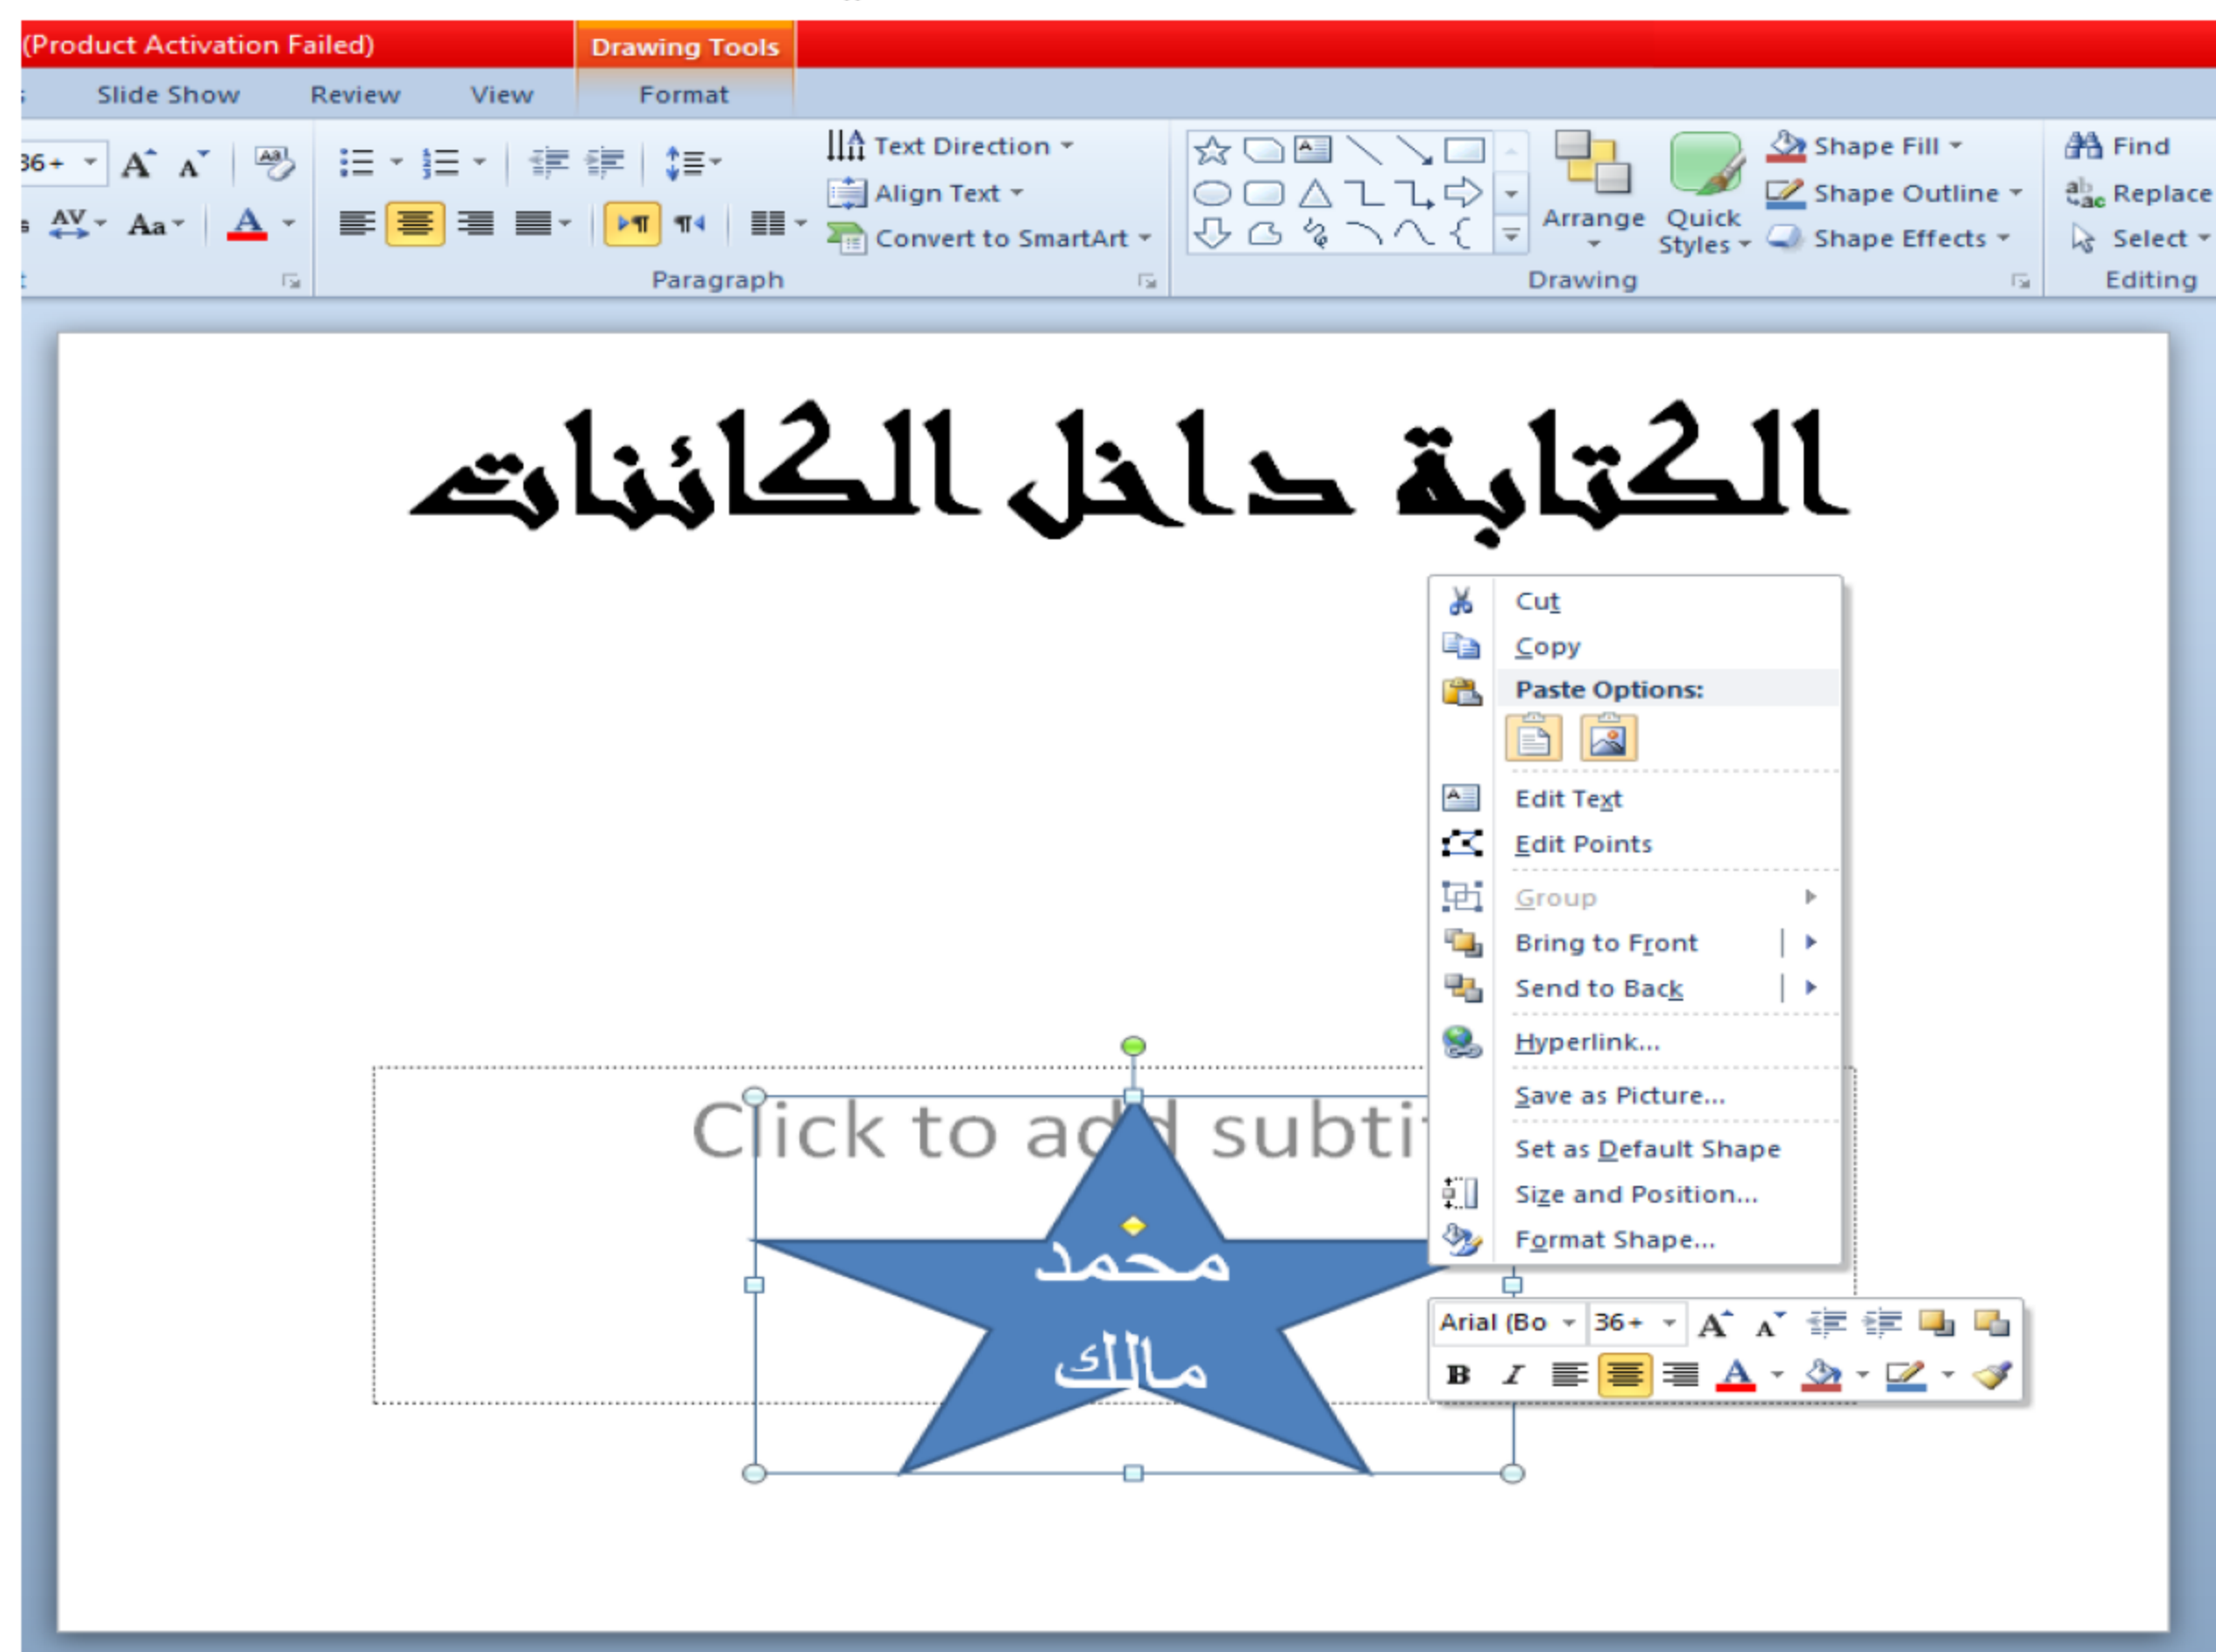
(Product Activation Failed)
Drawing Tools
Slide Show Review View Format

36+
Text Direction
Align Text
Convert to SmartArt
Paragraph
Arrange
Quick Styles
Shape Fill
Shape Outline
Shape Effects
Drawing
Find
Replace
Select
Editing

الكتابة داخل الكائنات

Cut
Copy
Paste Options:
Edit Text
Edit Points
Group
Bring to Front
Send to Back
Hyperlink...
Save as Picture...
Set as Default Shape
Size and Position...
Format Shape...

Click to add subti

محمد
مالك

Arial (Bo 36+
B I